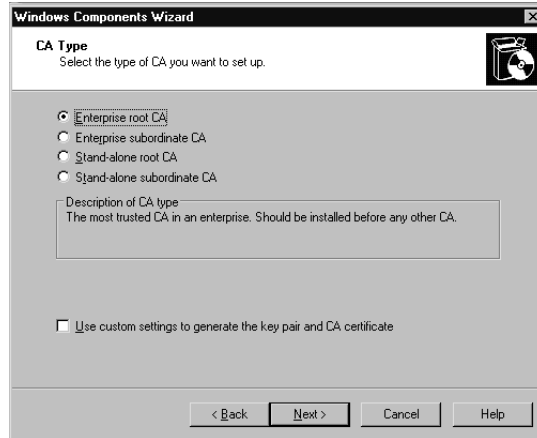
Windows Components Wizard

CA Type
Select the type of CA you want to set up.

Enterprise root CA
Enterprise subordinate CA
Stand-alone root CA
Stand-alone subordinate CA

Description of CA type
The most trusted CA in an enterprise. Should be installed before any other CA.

Use custom settings to generate the key pair and CA certificate

< Back
Next >
Cancel
Help